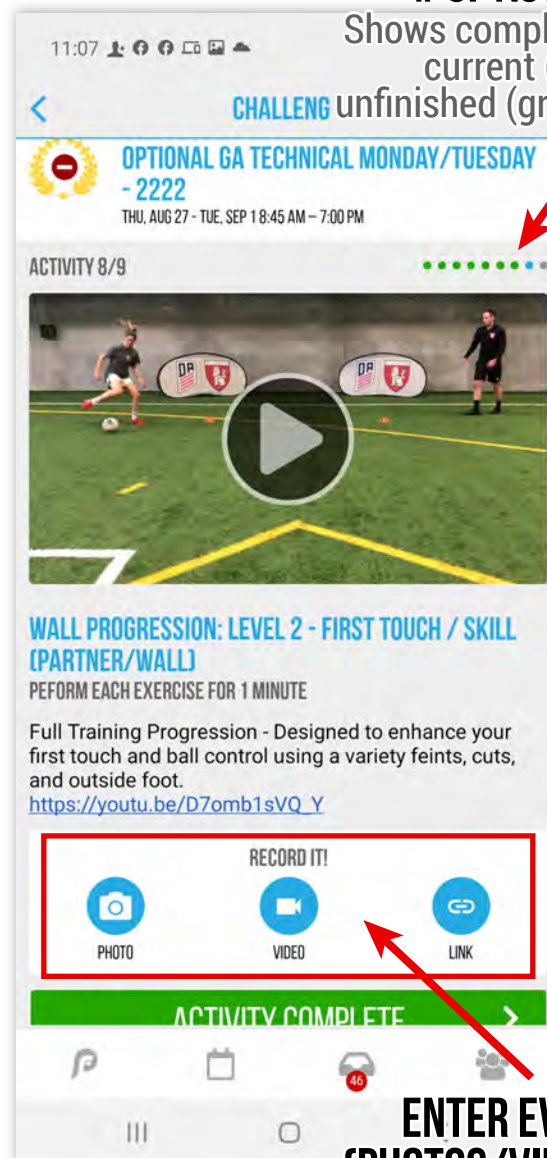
11:07

Shows compl
current
unfinished (gr

CHALLENG

OPTIONAL GA TECHNICAL MONDAY/TUESDAY - 2222

THU, AUG 27 - TUE, SEP 1 8:45 AM – 7:00 PM

ACTIVITY 8/9

WALL PROGRESSION: LEVEL 2 - FIRST TOUCH / SKILL (PARTNER/WALL)

PEFORM EACH EXERCISE FOR 1 MINUTE

Full Training Progression - Designed to enhance your first touch and ball control using a variety feints, cuts, and outside foot.
https://youtu.be/D7omb1sVQ_Y

RECORD IT!

PHOTO

VIDEO

LINK

ACTIVITY COMPLETE

46

ENTER EV